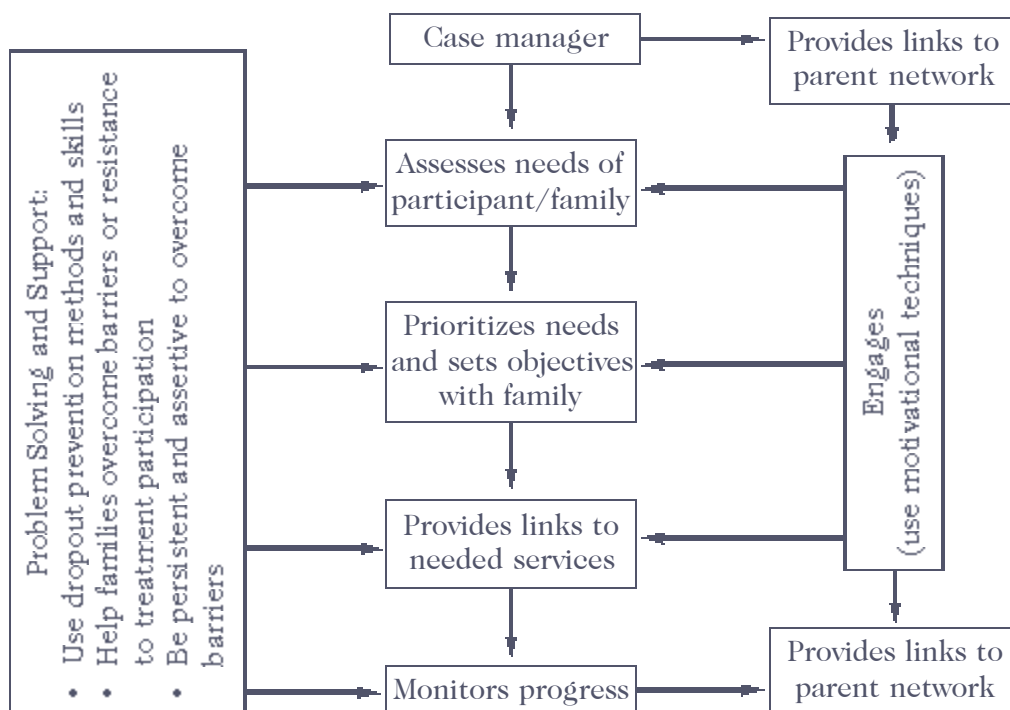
Case manager

Provides links to parent network

Problem Solving and Support:
• Use dropout prevention methods and skills
• Help families overcome barriers or resistance to treatment participation
• Be persistent and assertive to overcome barriers

Assesses needs of participant/family

Engages (use motivational techniques)

Prioritizes needs and sets objectives with family

Provides links to needed services

Monitors progress

Provides links to parent network